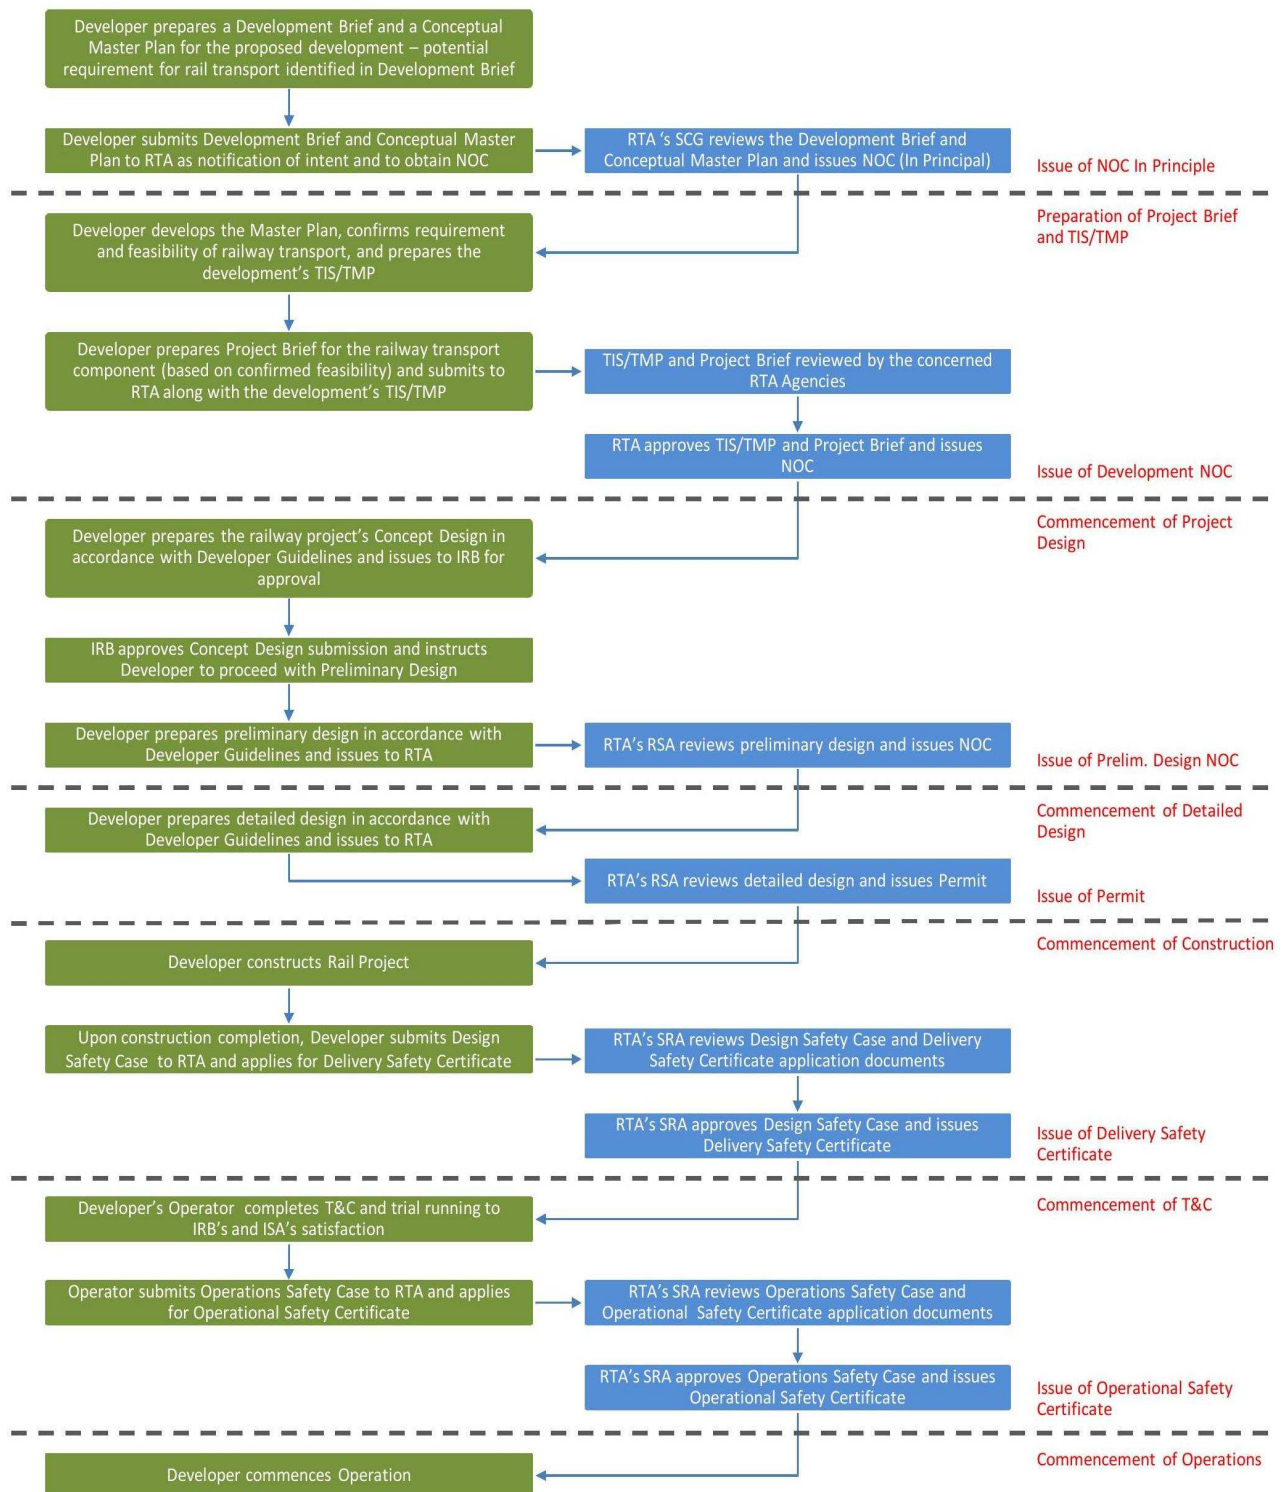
Developer prepares a Development Brief and a Conceptual Master Plan for the proposed development – potential requirement for rail transport identified in Development Brief

Developer submits Development Brief and Conceptual Master Plan to RTA as notification of intent and to obtain NOC

RTA 's SCG reviews the Development Brief and Conceptual Master Plan and issues NOC (In Principal)

Issue of NOC In Principle

Preparation of Project Brief and TIS/TMP

Developer develops the Master Plan, confirms requirement and feasibility of railway transport, and prepares the development's TIS/TMP

Developer prepares Project Brief for the railway transport component (based on confirmed feasibility) and submits to RTA along with the development's TIS/TMP

TIS/TMP and Project Brief reviewed by the concerned RTA Agencies

RTA approves TIS/TMP and Project Brief and issues NOC

Issue of Development NOC

Commencement of Project Design

Developer prepares the railway project's Concept Design in accordance with Developer Guidelines and issues to IRB for approval

IRB approves Concept Design submission and instructs Developer to proceed with Preliminary Design

Developer prepares preliminary design in accordance with Developer Guidelines and issues to RTA

RTA's RSA reviews preliminary design and issues NOC

Issue of Prelim. Design NOC

Commencement of Detailed Design

Developer prepares detailed design in accordance with Developer Guidelines and issues to RTA

RTA's RSA reviews detailed design and issues Permit

Issue of Permit

Commencement of Construction

Developer constructs Rail Project

Upon construction completion, Developer submits Design Safety Case to RTA and applies for Delivery Safety Certificate

RTA's SRA reviews Design Safety Case and Delivery Safety Certificate application documents

RTA's SRA approves Design Safety Case and issues Delivery Safety Certificate

Issue of Delivery Safety Certificate

Commencement of T&C

Developer's Operator completes T&C and trial running to IRB's and ISA's satisfaction

Operator submits Operations Safety Case to RTA and applies for Operational Safety Certificate

RTA's SRA reviews Operations Safety Case and Operational Safety Certificate application documents

RTA's SRA approves Operations Safety Case and issues Operational Safety Certificate

Issue of Operational Safety Certificate

Commencement of Operations

Developer commences Operation